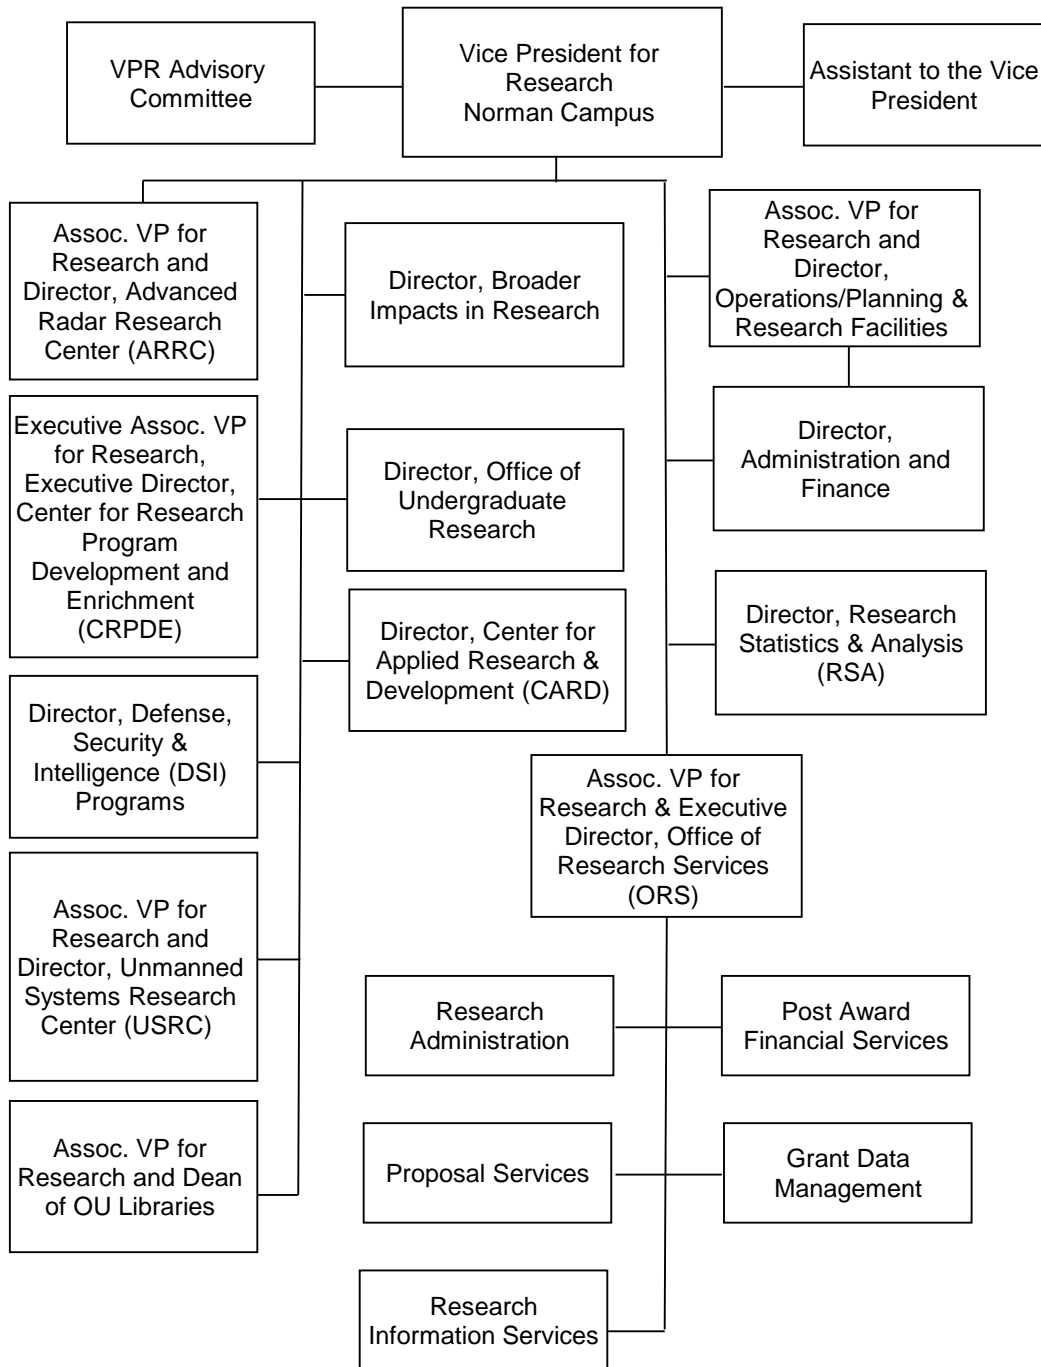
VPR Advisory Committee

Vice President for Research Norman Campus

Assistant to the Vice President

Assoc. VP for Research and Director, Advanced Radar Research Center (ARRC)

Director, Broader Impacts in Research

Assoc. VP for Research and Director, Operations/Planning & Research Facilities

Director, Administration and Finance

Executive Assoc. VP for Research, Executive Director, Center for Research Program Development and Enrichment (CRPDE)

Director, Office of Undergraduate Research

Director, Center for Applied Research & Development (CARD)

Director, Research Statistics & Analysis (RSA)

Director, Defense, Security & Intelligence (DSI) Programs

Assoc. VP for Research & Executive Director, Office of Research Services (ORS)

Assoc. VP for Research and Director, Unmanned Systems Research Center (USRC)

Research Administration

Post Award Financial Services

Assoc. VP for Research and Dean of OU Libraries

Proposal Services

Grant Data Management

Research Information Services